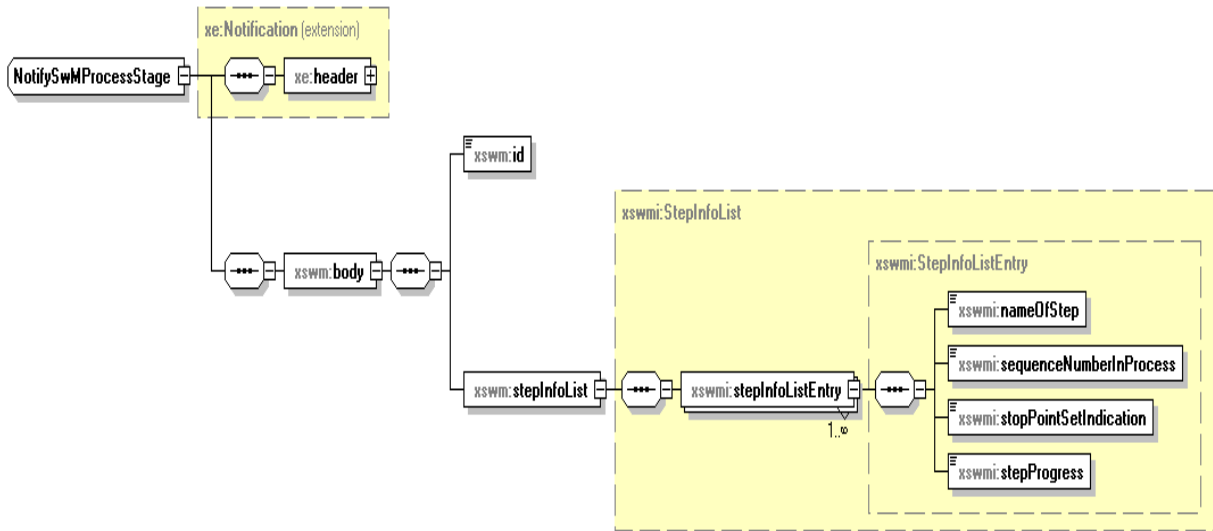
NotifySwMProcessStage

xe:Notification (extension)

xe:header

xswm:id

xswm:body

xswmi:StepInfoList

xswmi:StepInfoListEntry

xswmi:nameOfStep

xswmi:sequenceNumberInProcess

xswm:stepInfoList

xswmi:stepInfoListEntry

xswmi:stopPointSetIndication

1..∞

xswmi:stepProgress